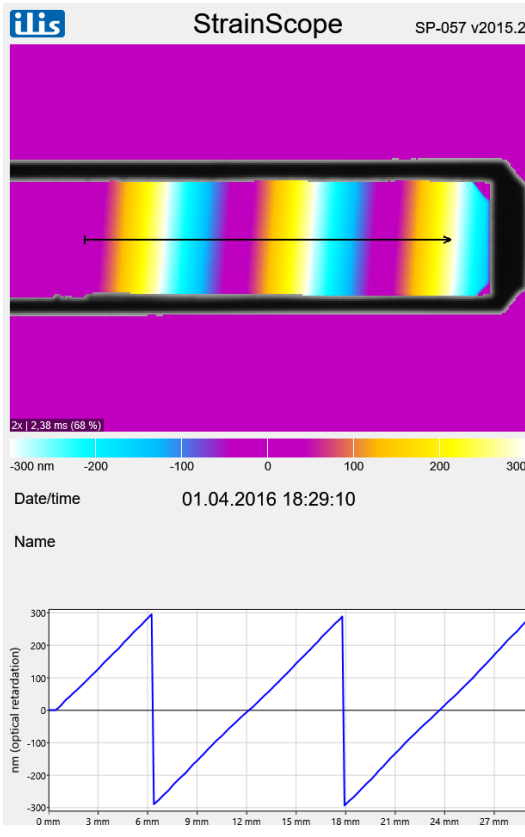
ilis StrainScope SP-057 v2015.2

2x | 2,38 ms (68 %)

-300 nm -200 -100 0 100 200 300

Date/time 01.04.2016 18:29:10

Name

300
200
100
0
-100
-200
-300

nm (optical retardation)

0 mm 3 mm 6 mm 9 mm 12 mm 15 mm 18 mm 21 mm 24 mm 27 mm